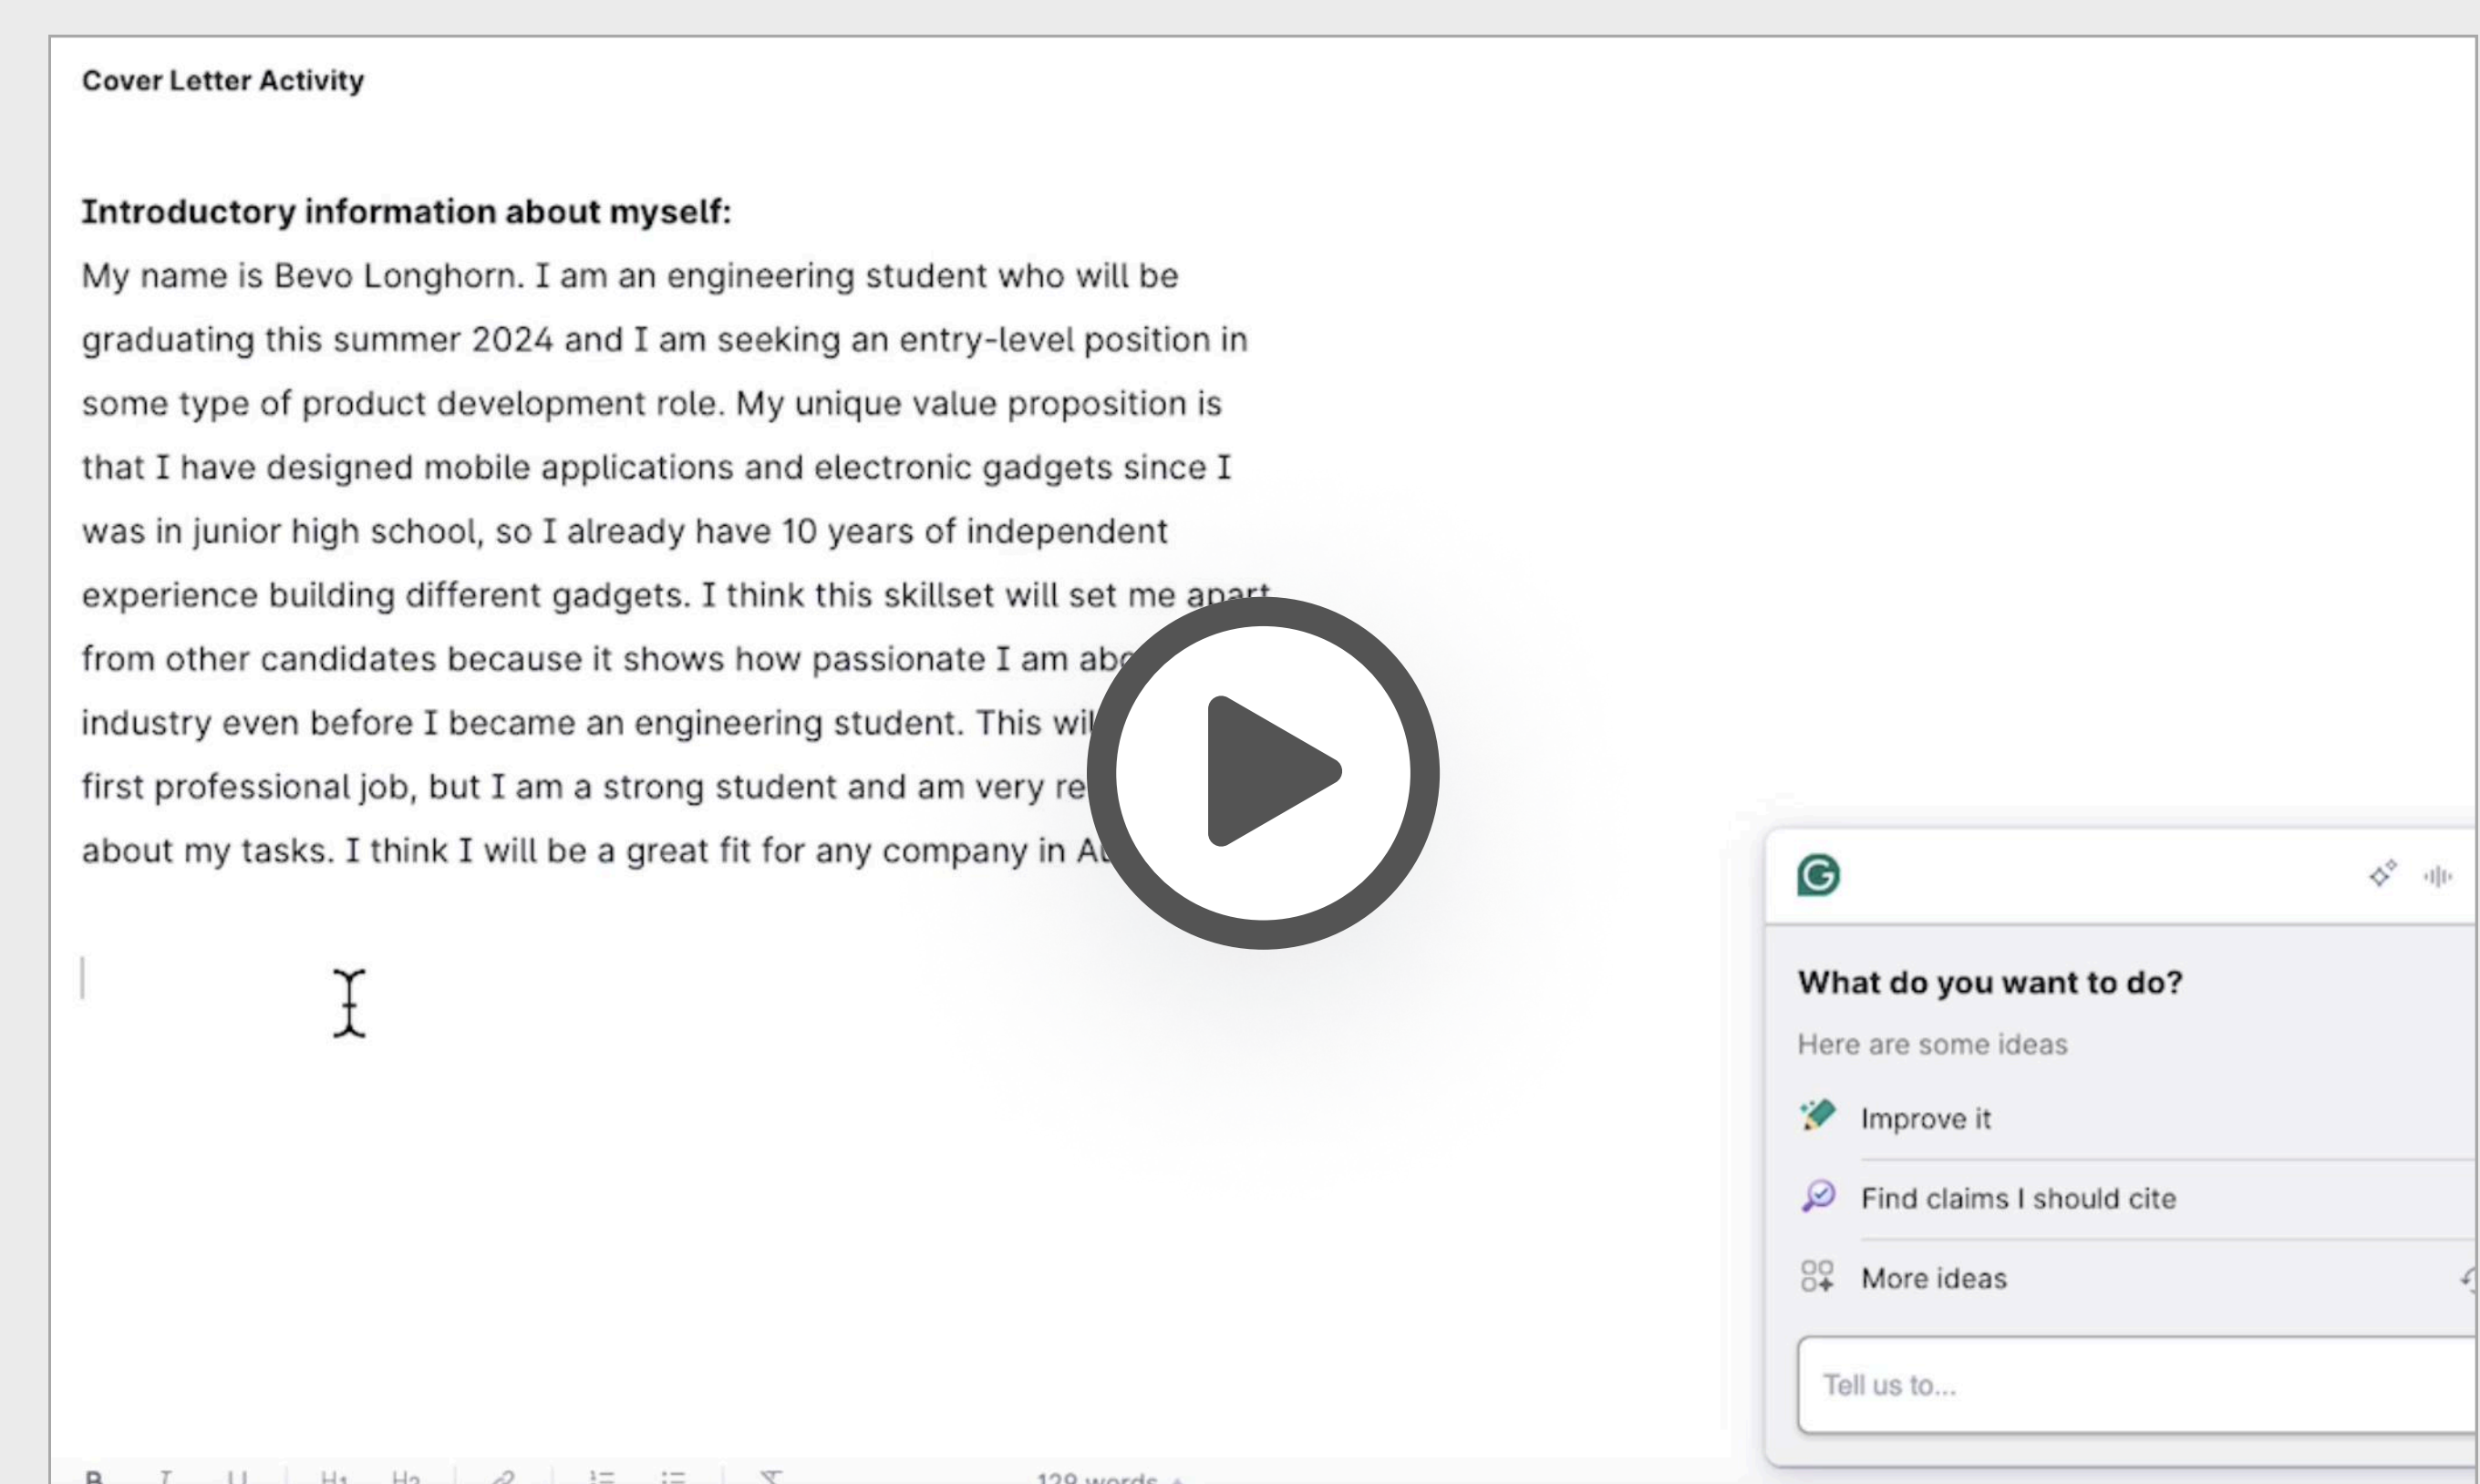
Cover Letter Activity

Introductory information about myself:
My name is Bevo Longhorn. I am an engineering student who will be graduating this summer 2024 and I am seeking an entry-level position in some type of product development role. My unique value proposition is that I have designed mobile applications and electronic gadgets since I was in junior high school, so I already have 10 years of independent experience building different gadgets. I think this skillset will set me apart from other candidates because it shows how passionate I am ab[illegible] industry even before I became an engineering student. This wi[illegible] first professional job, but I am a strong student and am very re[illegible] about my tasks. I think I will be a great fit for any company in A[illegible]

What do you want to do?
Here are some ideas
Improve it
Find claims I should cite
More ideas
Tell us to...

B I U H1 H2 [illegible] words